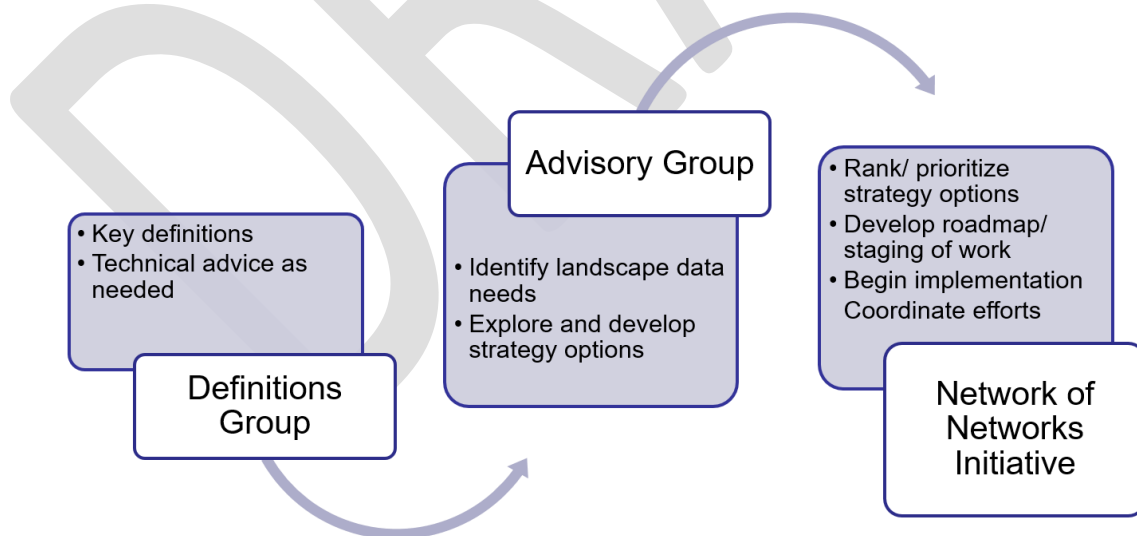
• Key definitions
• Technical advice as needed

Definitions Group

Advisory Group

• Identify landscape data needs
• Explore and develop strategy options

• Rank/ prioritize strategy options
• Develop roadmap/ staging of work
• Begin implementation
Coordinate efforts

Network of Networks Initiative